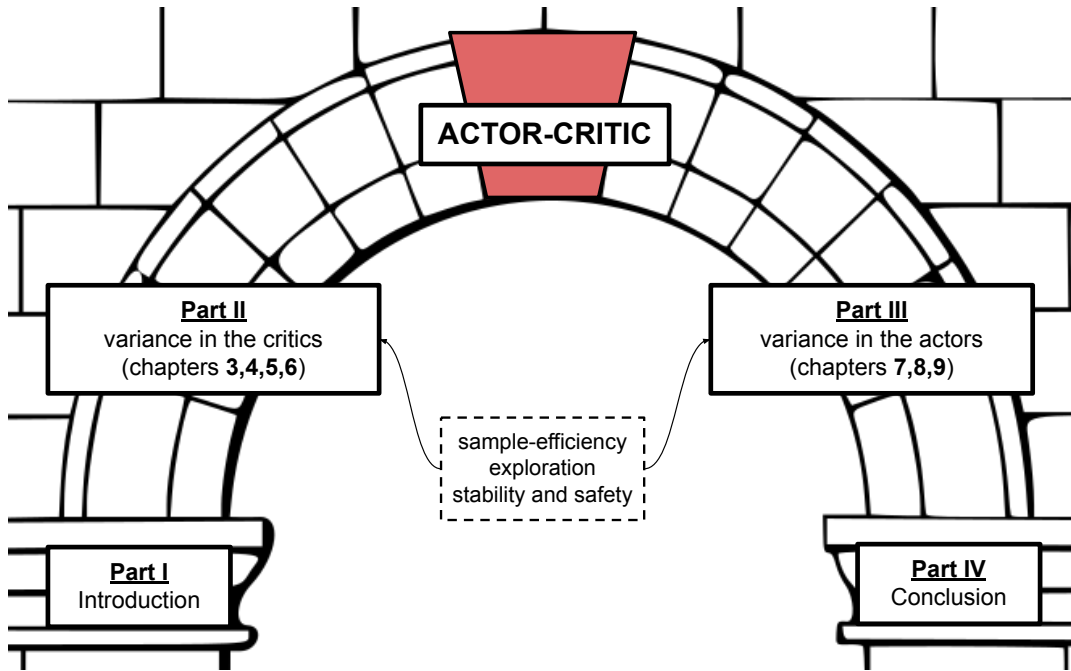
ACTOR-CRITIC

Part II
variance in the critics
(chapters 3,4,5,6)

Part III
variance in the actors
(chapters 7,8,9)

sample-efficiency
exploration
stability and safety

Part I
Introduction

Part IV
Conclusion